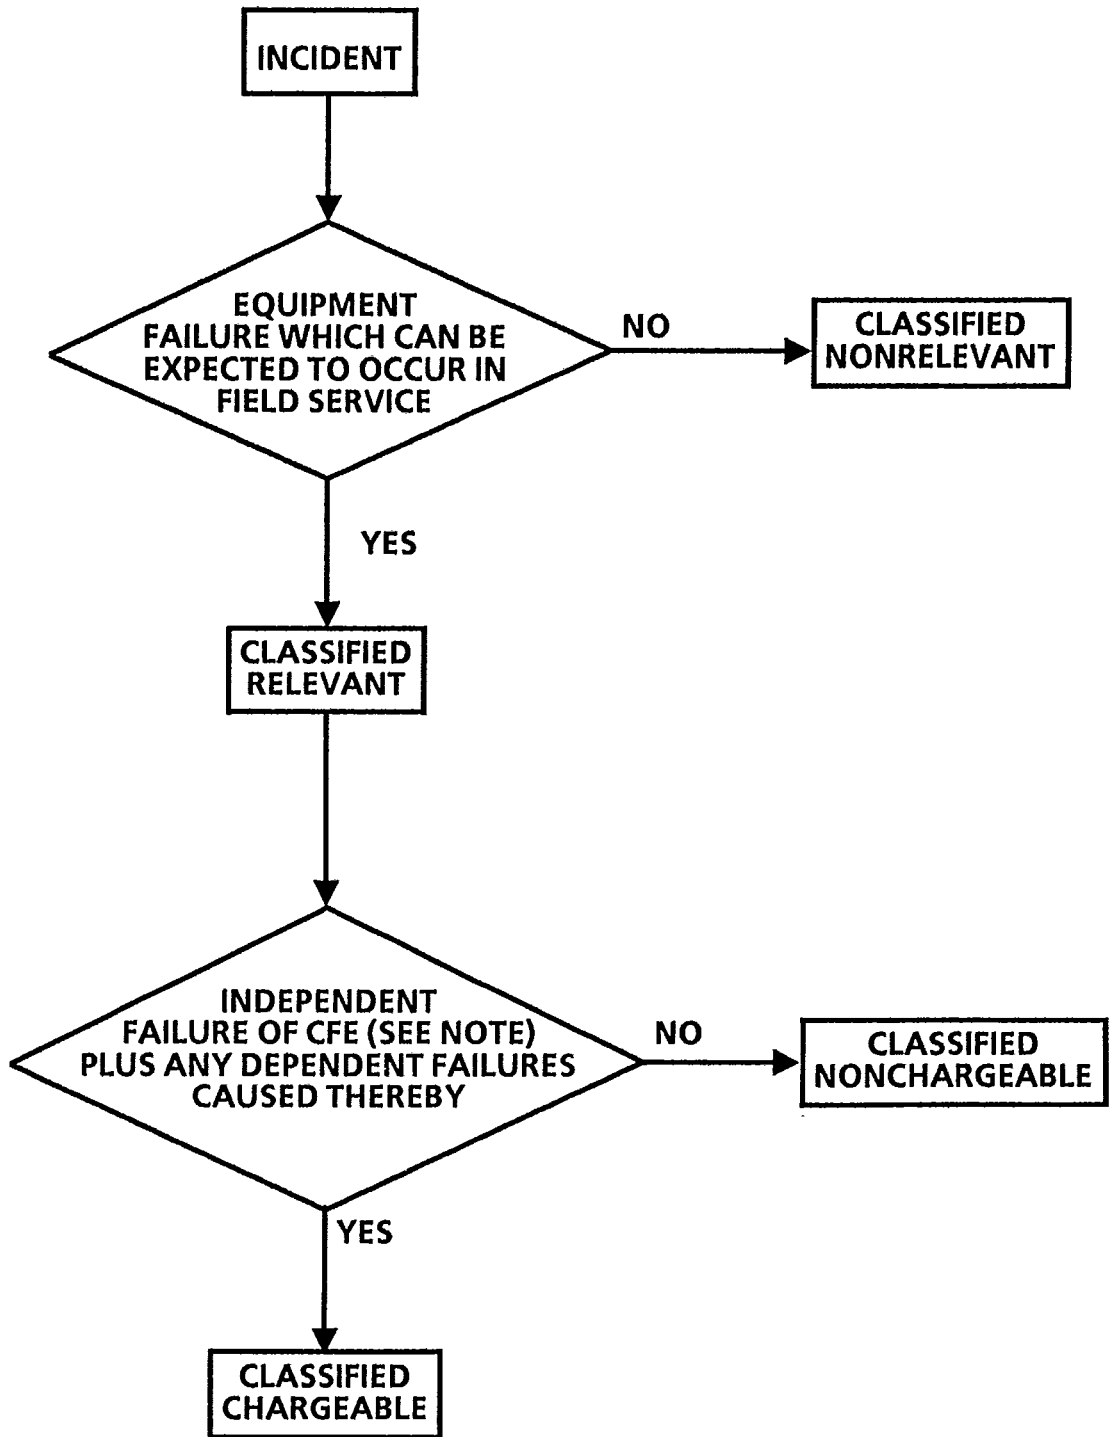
INCIDENT

EQUIPMENT FAILURE WHICH CAN BE EXPECTED TO OCCUR IN FIELD SERVICE

NO

CLASSIFIED NONRELEVANT

YES

CLASSIFIED RELEVANT

INDEPENDENT FAILURE OF CFE (SEE NOTE) PLUS ANY DEPENDENT FAILURES CAUSED THEREBY

NO

CLASSIFIED NONCHARGEABLE

YES

CLASSIFIED CHARGEABLE